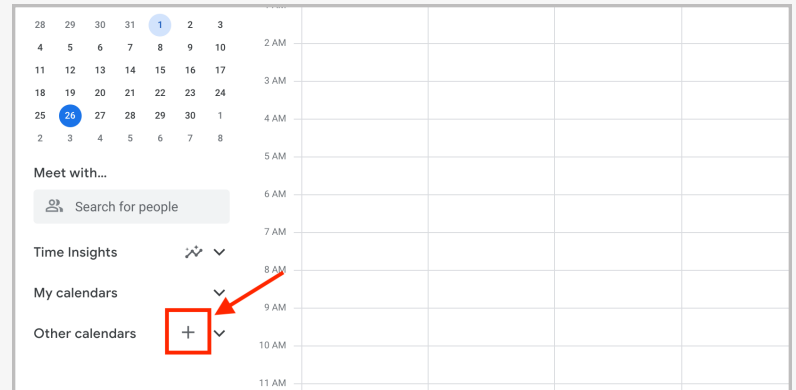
| 28 | 29 | 30 | 31 | 1 | 2 | 3 |
|---|---|---|---|---|---|---|
| 4 | 5 | 6 | 7 | 8 | 9 | 10 |
| 11 | 12 | 13 | 14 | 15 | 16 | 17 |
| 18 | 19 | 20 | 21 | 22 | 23 | 24 |
| 25 | 26 | 27 | 28 | 29 | 30 | 1 |
| 2 | 3 | 4 | 5 | 6 | 7 | 8 |

Meet with...

Search for people

Time Insights

My calendars

Other calendars +

2 AM
3 AM
4 AM
5 AM
6 AM
7 AM
8 AM
9 AM
10 AM
11 AM